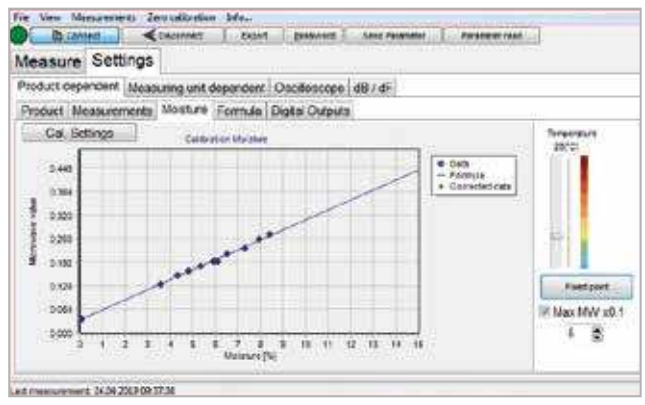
File View Measurements Zero calibration Info...

Connect Disconnect Export Password Save Parameter Parameter read

Measure Settings

Product dependent Measuring unit dependent Oscilloscope dB / dF

Product Measurements Moisture Formula Digital Outputs

Cal. Settings

Calibration Moisture

Microwave value

0.448
0.384
0.320
0.256
0.192
0.128
0.064
0.000

0 1 2 3 4 5 6 7 8 9 10 11 12 13 14 15 16

Moisture [%]

Data
Formula
Corrected data

Temperature

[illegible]

Fixed point...

Max MW x0.1

5

Last measurement: 24.04.2009 09:37:36